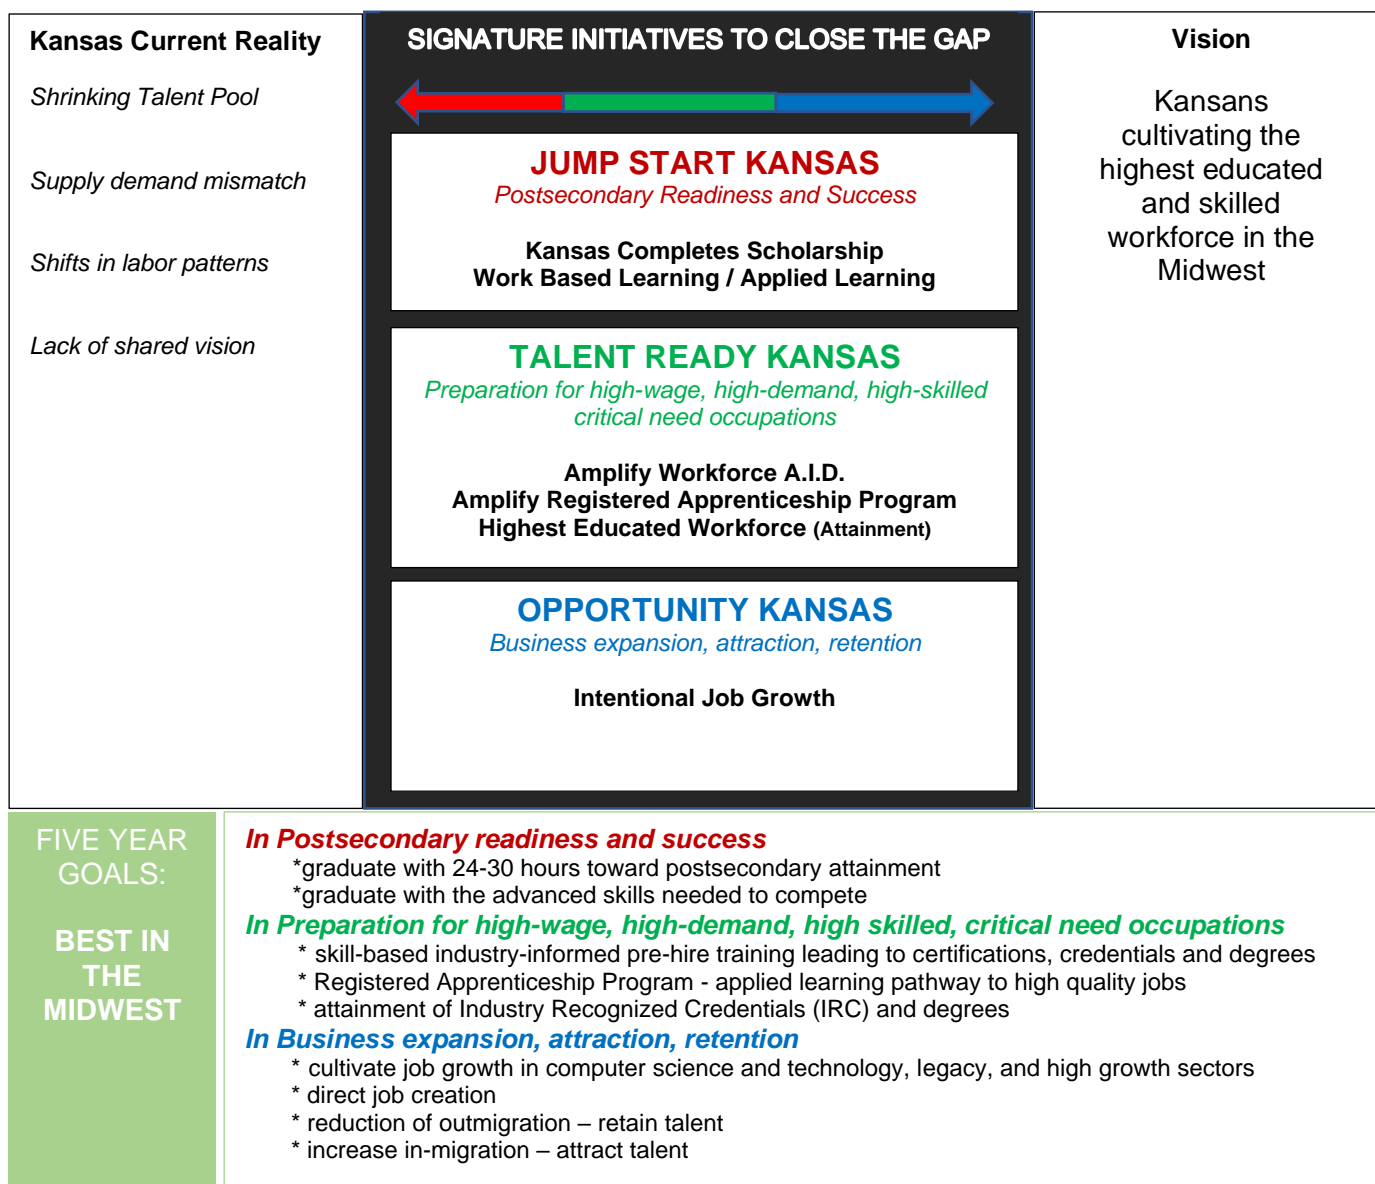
Kansas Current Reality

Shrinking Talent Pool

Supply demand mismatch

Shifts in labor patterns

Lack of shared vision

SIGNATURE INITIATIVES TO CLOSE THE GAP

JUMP START KANSAS
Postsecondary Readiness and Success

Kansas Completes Scholarship
Work Based Learning / Applied Learning

TALENT READY KANSAS
Preparation for high-wage, high-demand, high-skilled critical need occupations

Amplify Workforce A.I.D.
Amplify Registered Apprenticeship Program
Highest Educated Workforce (Attainment)

OPPORTUNITY KANSAS
Business expansion, attraction, retention

Intentional Job Growth

Vision

Kansans cultivating the highest educated and skilled workforce in the Midwest

FIVE YEAR GOALS:

BEST IN THE MIDWEST

In Postsecondary readiness and success
*graduate with 24-30 hours toward postsecondary attainment
*graduate with the advanced skills needed to compete
In Preparation for high-wage, high-demand, high skilled, critical need occupations
* skill-based industry-informed pre-hire training leading to certifications, credentials and degrees
* Registered Apprenticeship Program - applied learning pathway to high quality jobs
* attainment of Industry Recognized Credentials (IRC) and degrees
In Business expansion, attraction, retention
* cultivate job growth in computer science and technology, legacy, and high growth sectors
* direct job creation
* reduction of outmigration – retain talent
* increase in-migration – attract talent